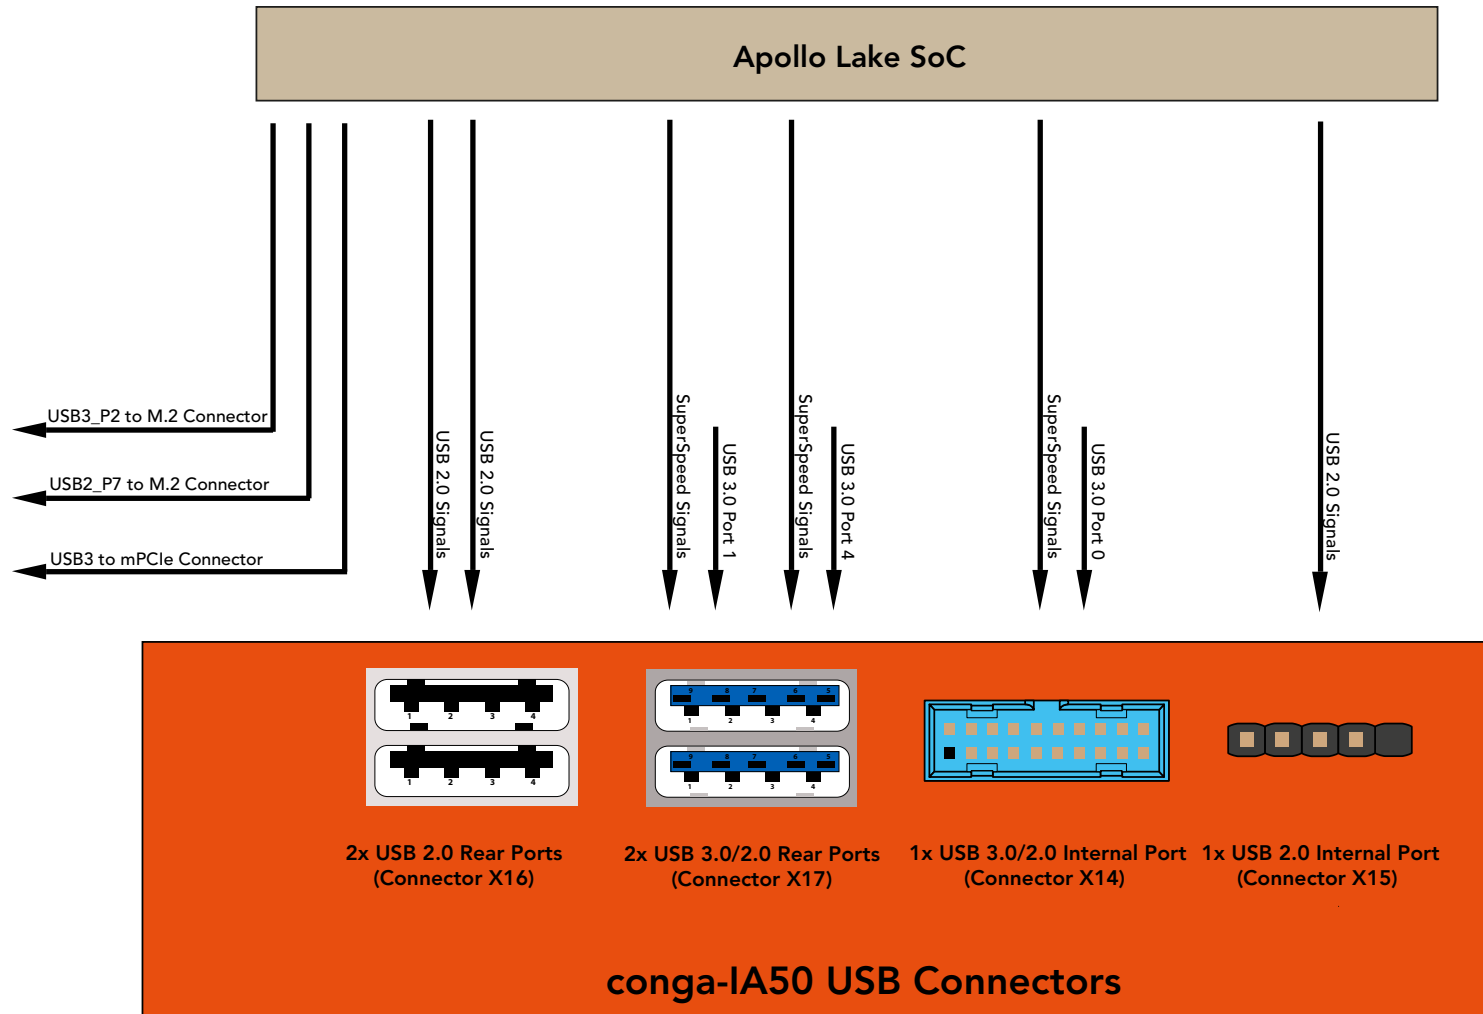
Apollo Lake SoC

USB3_P2 to M.2 Connector

USB2_P7 to M.2 Connector

USB3 to mPCIe Connector

USB 2.0 Signals

USB 2.0 Signals

SuperSpeed Signals

USB 3.0 Port 1

SuperSpeed Signals

USB 3.0 Port 4

SuperSpeed Signals

USB 3.0 Port 0

USB 2.0 Signals

1 2 3 4

1 2 3 4

9 8 7 6 5
1 2 3 4

9 8 7 6 5
1 2 3 4

2x USB 2.0 Rear Ports
(Connector X16)

2x USB 3.0/2.0 Rear Ports
(Connector X17)

1x USB 3.0/2.0 Internal Port
(Connector X14)

1x USB 2.0 Internal Port
(Connector X15)

conga-IA50 USB Connectors